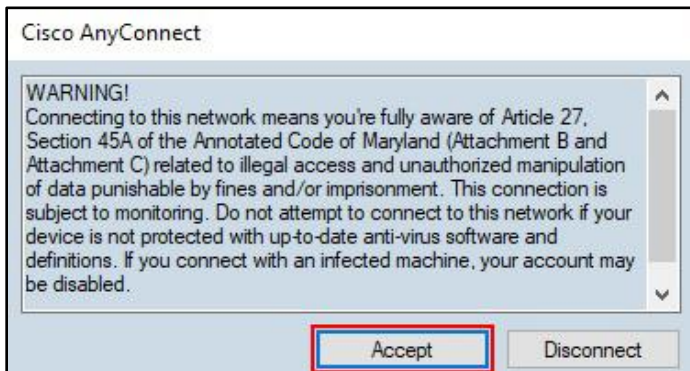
Cisco AnyConnect

WARNING!
Connecting to this network means you're fully aware of Article 27, Section 45A of the Annotated Code of Maryland (Attachment B and Attachment C) related to illegal access and unauthorized manipulation of data punishable by fines and/or imprisonment. This connection is subject to monitoring. Do not attempt to connect to this network if your device is not protected with up-to-date anti-virus software and definitions. If you connect with an infected machine, your account may be disabled.

Accept

Disconnect